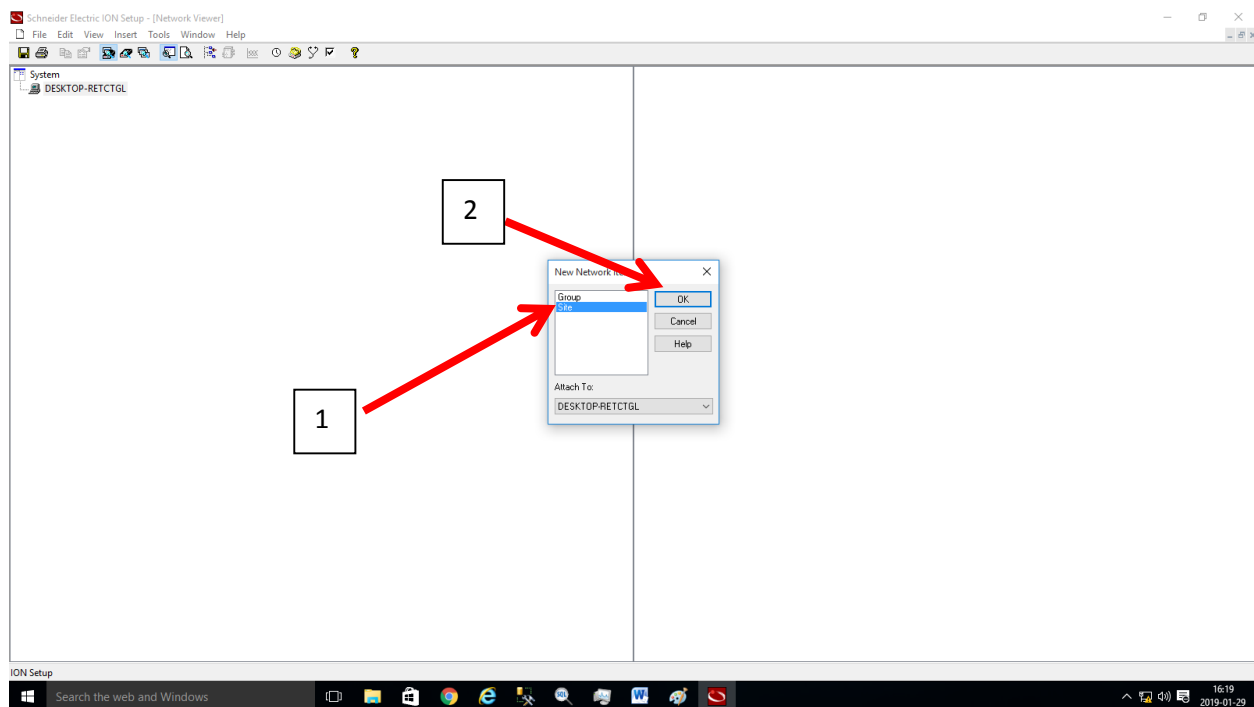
Schneider Electric ION Setup - [Network Viewer]

File Edit View Insert Tools Window Help

System
DESKTOP-RETCTGL

2

New Network It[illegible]

Group
Site

OK
Cancel
Help

Attach To:
DESKTOP-RETCTGL

1

ION Setup

Search the web and Windows

16:19
2019-01-29